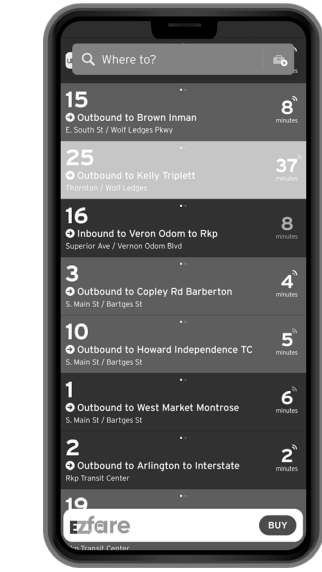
Where to?

15
Outbound to Brown Inman
E. South St / Wolf Ledges Pkwy
8
minutes

25
Outbound to Kelly Triplett
Thornton / Wolf Ledges
37
minutes

16
Inbound to Veron Odom to Rkp
Superior Ave / Vernon Odom Blvd
8
minutes

3
Outbound to Copley Rd Barberton
S. Main St / Bartges St
4
minutes

10
Outbound to Howard Independence TC
S. Main St / Bartges St
5
minutes

1
Outbound to West Market Montrose
S. Main St / Bartges St
6
minutes

2
Outbound to Arlington to Interstate
Rkp Transit Center
2
minutes

19
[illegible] Transit Center

EZfare
BUY